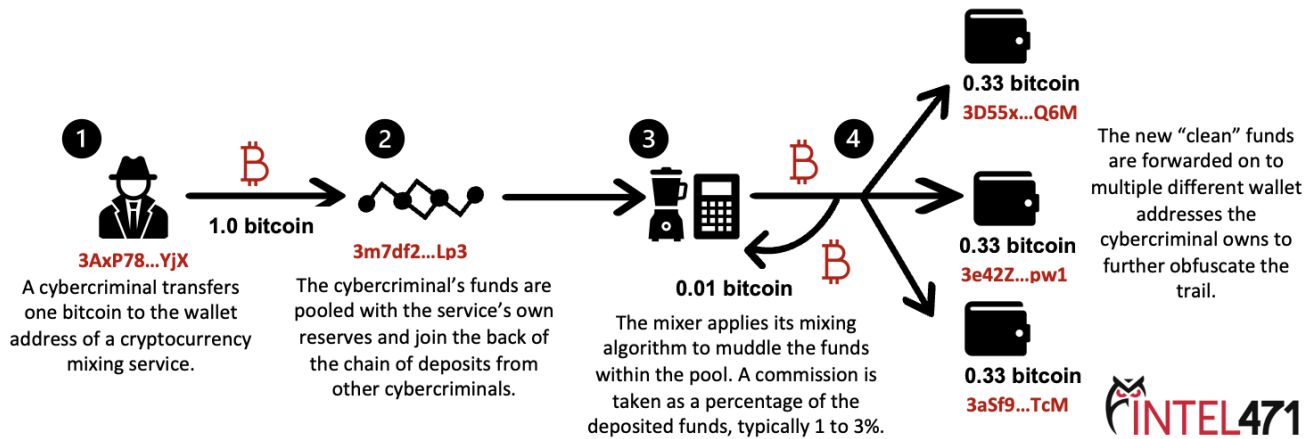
1

₿

1.0 bitcoin

3AxP78...YjX

A cybercriminal transfers one bitcoin to the wallet address of a cryptocurrency mixing service.

2

3m7df2...Lp3

The cybercriminal's funds are pooled with the service's own reserves and join the back of the chain of deposits from other cybercriminals.

3

₿

₿

0.01 bitcoin

The mixer applies its mixing algorithm to muddle the funds within the pool. A commission is taken as a percentage of the deposited funds, typically 1 to 3%.

4

0.33 bitcoin

3D55x...Q6M

0.33 bitcoin

3e42Z...pw1

0.33 bitcoin

3aSf9...TcM

The new "clean" funds are forwarded on to multiple different wallet addresses the cybercriminal owns to further obfuscate the trail.

INTEL471